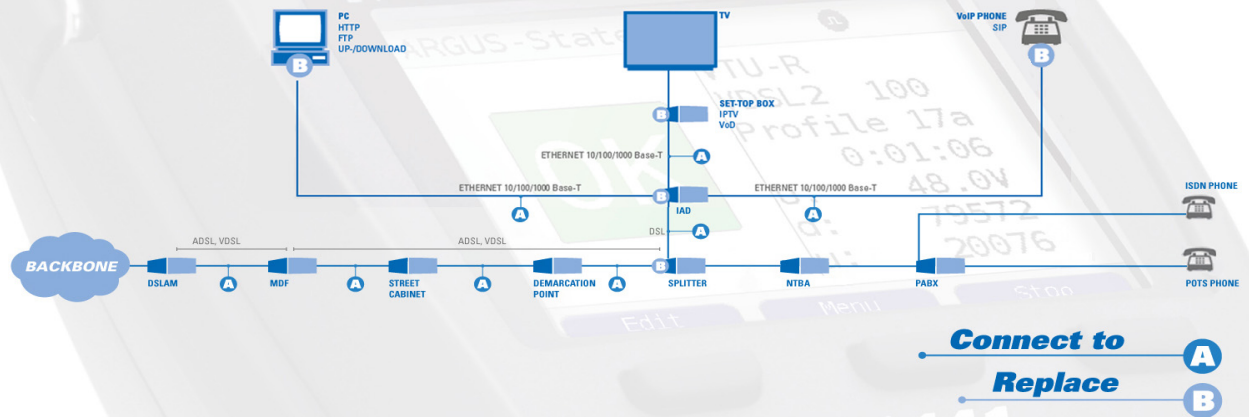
PC
HTTP
FTP
UP-/DOWNLOAD

B

TV

VoIP PHONE
SIP

B

ARGUS-State

VTU-R
VDSL2 100
Profile 17a
0:01:06
48.0V
79572
20076

B SET-TOP BOX
IPTV
VoD

ETHERNET 10/100/1000 Base-T A

ETHERNET 10/100/1000 Base-T

B IAD

ETHERNET 10/100/1000 Base-T

A

A

ISDN PHONE

ADSL, VDSL

ADSL, VDSL

DSL A

BACKBONE

DSLAM A MDF A STREET CABINET A DEMARCATION POINT A B SPLITTER NTBA PABX POTS PHONE

Edit Menu Stop

Connect to A

Replace B